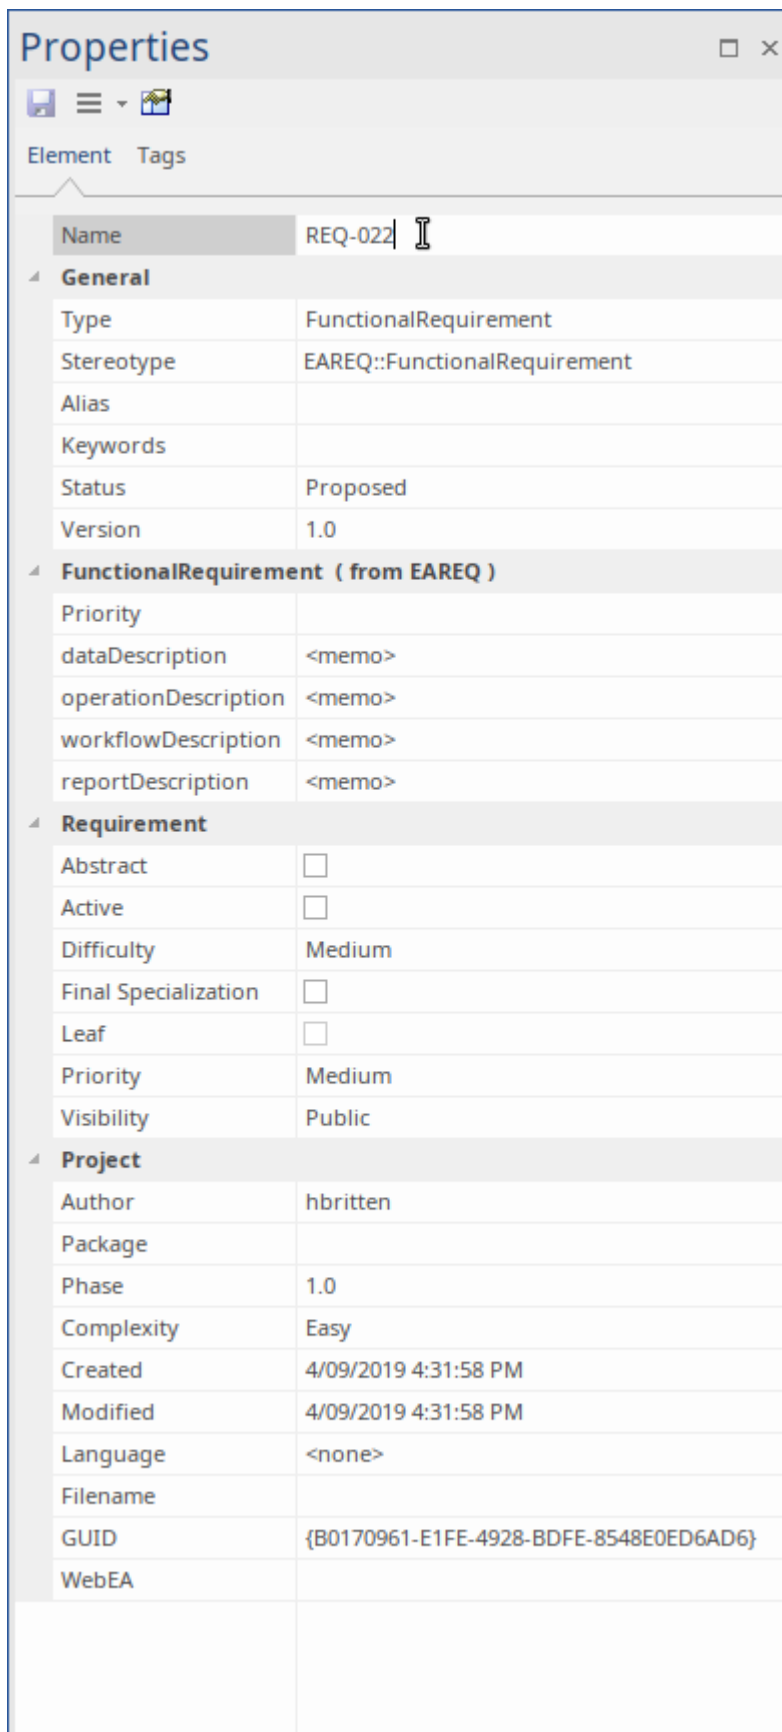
Properties

Element Tags

| | |
|---|---|
| Name | REQ-022 |
| **General** | |
| Type | FunctionalRequirement |
| Stereotype | EAREQ::FunctionalRequirement |
| Alias | |
| Keywords | |
| Status | Proposed |
| Version | 1.0 |
| **FunctionalRequirement ( from EAREQ )** | |
| Priority | |
| dataDescription | <memo> |
| operationDescription | <memo> |
| workflowDescription | <memo> |
| reportDescription | <memo> |
| **Requirement** | |
| Abstract | ☐ |
| Active | ☐ |
| Difficulty | Medium |
| Final Specialization | ☐ |
| Leaf | ☐ |
| Priority | Medium |
| Visibility | Public |
| **Project** | |
| Author | hbritten |
| Package | |
| Phase | 1.0 |
| Complexity | Easy |
| Created | 4/09/2019 4:31:58 PM |
| Modified | 4/09/2019 4:31:58 PM |
| Language | <none> |
| Filename | |
| GUID | {B0170961-E1FE-4928-BDFE-8548E0ED6AD6} |
| WebEA | |